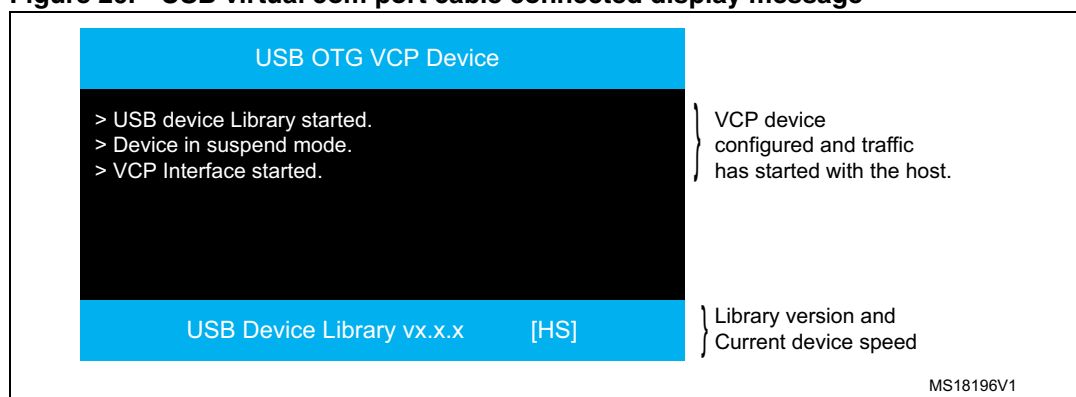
Figure 28. USB virtual com port cable connected display message

USB OTG VCP Device

> USB device Library started.
> Device in suspend mode.
> VCP Interface started.

VCP device configured and traffic has started with the host.

USB Device Library vx.x.x [HS]

Library version and Current device speed

MS18196V1